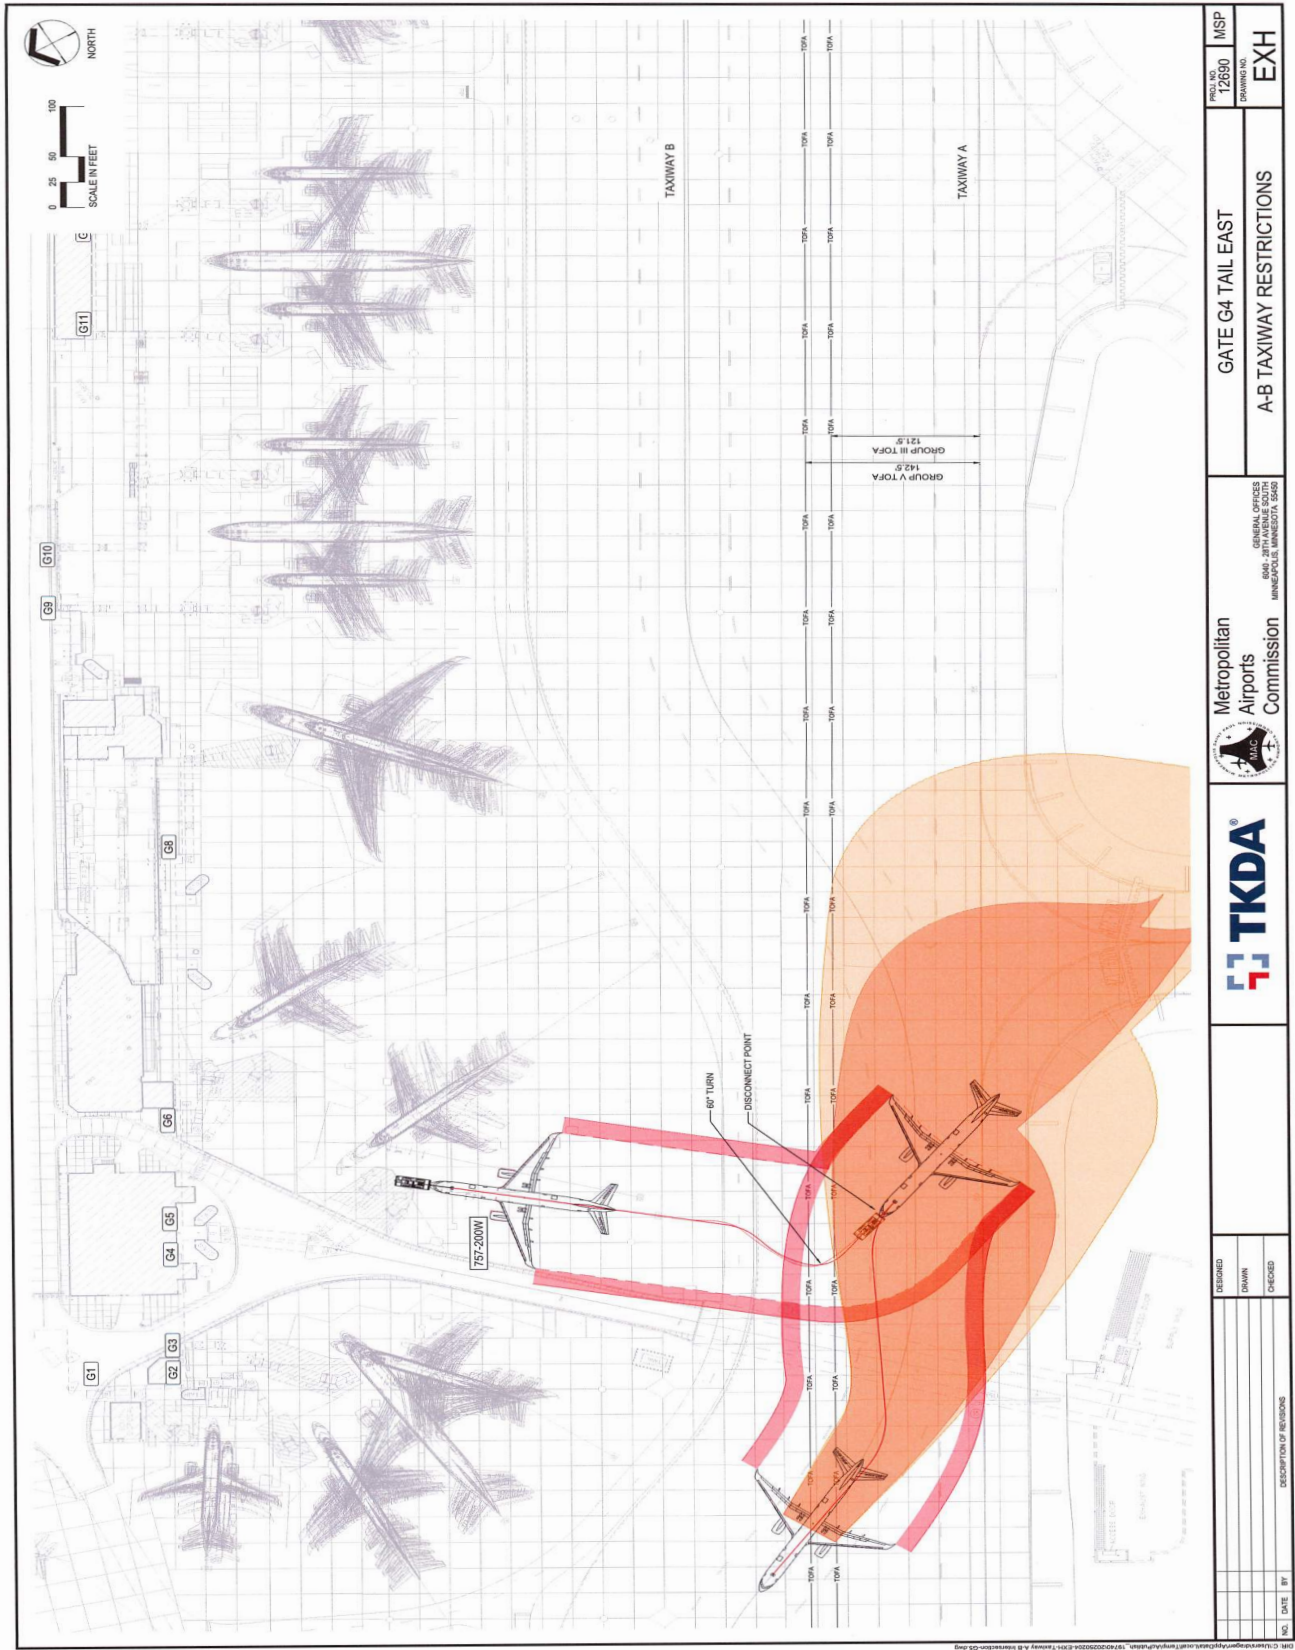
NORTH

0 25 50 100
SCALE IN FEET

G11

G10

G9

G8

G6

G5

G4

G3

G2

G1

TAXIWAY B

TAXIWAY A

GROUP III TOFA
121.5'

GROUP V TOFA
142.5'

TOFA

60° TURN

DISCONNECT POINT

757-200W

TKDA

Metropolitan Airports Commission

GENERAL OFFICES
6040 - 28TH AVENUE SOUTH
MINNEAPOLIS, MINNESOTA 55450

GATE G4 TAIL EAST

A-B TAXIWAY RESTRICTIONS

PROJ. NO.
12690

MSP

DRAWING NO.
EXH

DESIGNED

DRAWN

CHECKED

NO. DATE BY DESCRIPTION OF REVISIONS

DIR: C:\Users\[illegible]\AppData\Local\Temp\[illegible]_19740\20250204-EXH-Taxiway A-B Intersection-G5.dwg